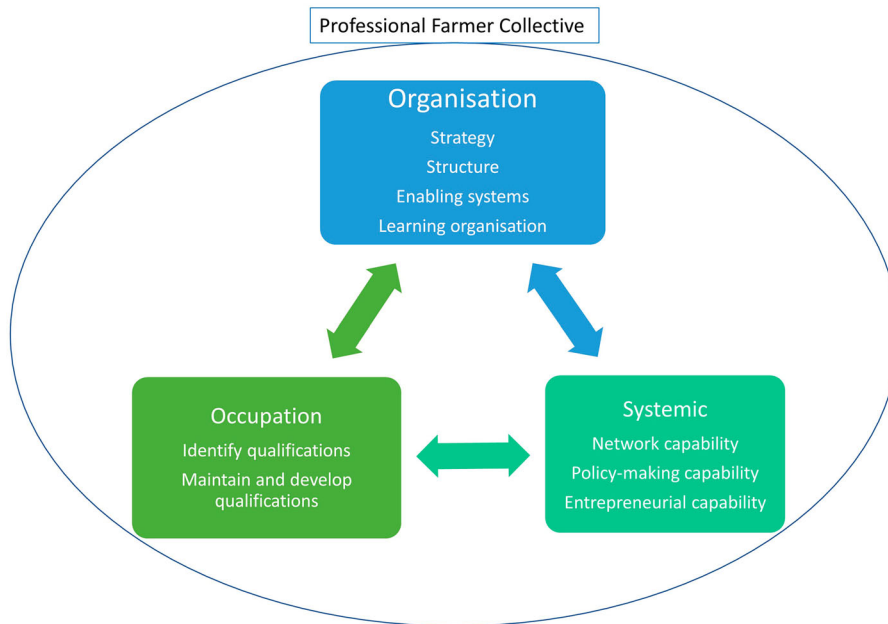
Professional Farmer Collective

Organisation
Strategy
Structure
Enabling systems
Learning organisation

Occupation
Identify qualifications
Maintain and develop qualifications

Systemic
Network capability
Policy-making capability
Entrepreneurial capability